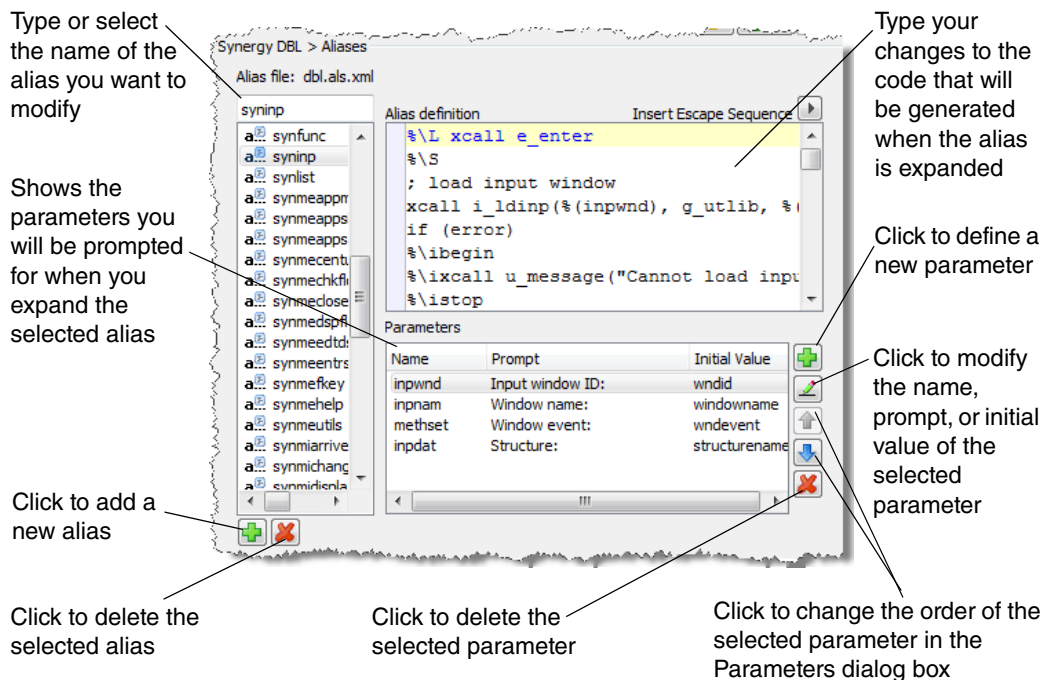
Type or select the name of the alias you want to modify

Synergy DBL > Aliases

Alias file: dbl.als.xml

syninp

synfunc
syninp
synlist
synmeappm
synmeapps
synmeapps
synmecentu
synmechkfl
synmeclose
synmedspfl
synmeedtds
synmeentrs
synmefkey
synmehelp
synmeutils
synmiarrive
synmichang
synmidispla

Alias definition

Insert Escape Sequence

%\L xcall e_enter
%\S
; load input window
xcall i_ldinp(%(inpwnd), g_utlib, %(
if (error)
%\ibegin
%\ixcall u_message("Cannot load inpu
%\istop

Parameters

| Name | Prompt | Initial Value |
|---|---|---|
| inpwnd | Input window ID: | wndid |
| inpnam | Window name: | windowname |
| methset | Window event: | wndevent |
| inpdat | Structure: | structurename |

Type your changes to the code that will be generated when the alias is expanded

Shows the parameters you will be prompted for when you expand the selected alias

Click to define a new parameter

Click to modify the name, prompt, or initial value of the selected parameter

Click to add a new alias

Click to delete the selected alias

Click to delete the selected parameter

Click to change the order of the selected parameter in the Parameters dialog box